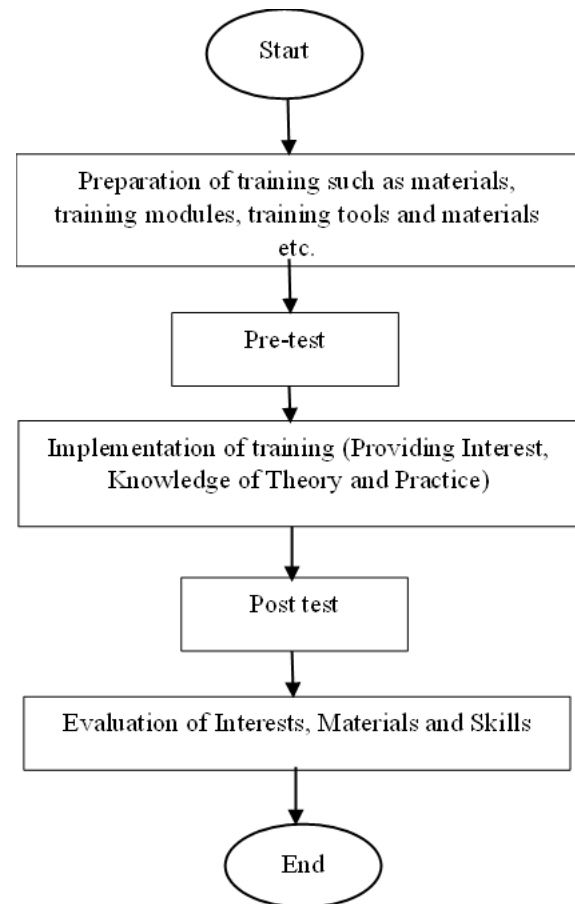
Start

Preparation of training such as materials, training modules, training tools and materials etc.

Pre-test

Implementation of training (Providing Interest, Knowledge of Theory and Practice)

Post test

Evaluation of Interests, Materials and Skills

End